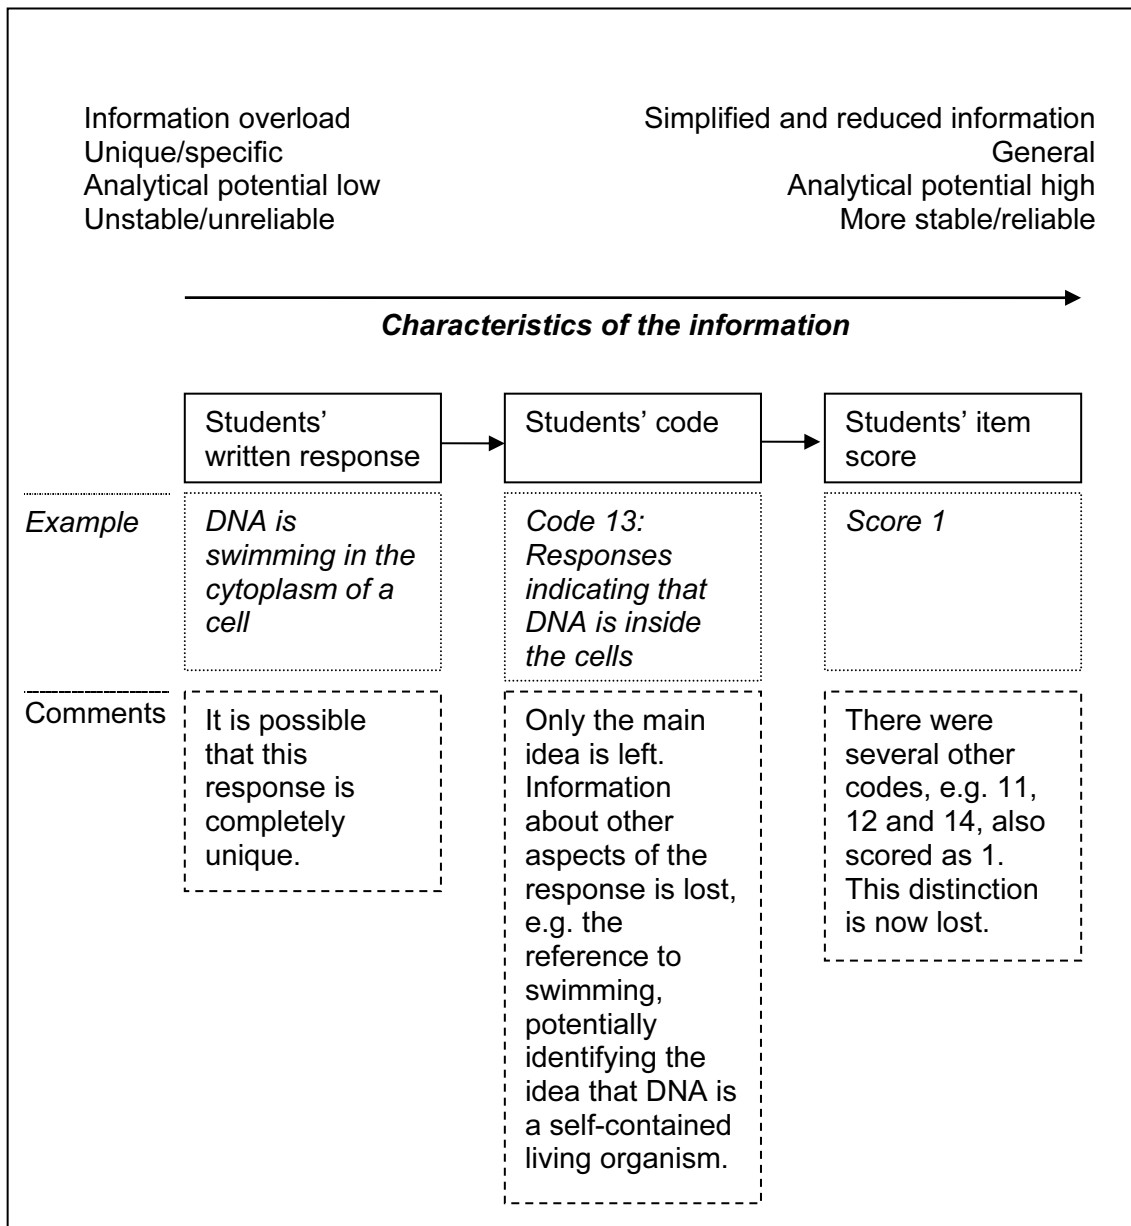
Information overload
Unique/specific
Analytical potential low
Unstable/unreliable

Simplified and reduced information
General
Analytical potential high
More stable/reliable

*Characteristics of the information*

Students' written response

Students' code

Students' item score

*Example*

*DNA is swimming in the cytoplasm of a cell*

*Code 13: Responses indicating that DNA is inside the cells*

*Score 1*

Comments

It is possible that this response is completely unique.

Only the main idea is left. Information about other aspects of the response is lost, e.g. the reference to swimming, potentially identifying the idea that DNA is a self-contained living organism.

There were several other codes, e.g. 11, 12 and 14, also scored as 1. This distinction is now lost.